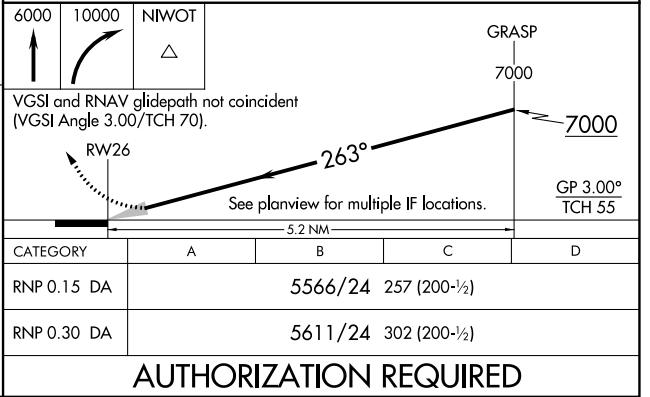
| 6000 | 10000 | NIWOT |
|---|---|---|
| | | $\triangle$ |

GRASP
7000

VGSI and RNAV glidepath not coincident (VGSI Angle 3.00/TCH 70).

7000

RW26

263°

See planview for multiple IF locations.

GP 3.00°
TCH 55

5.2 NM

| CATEGORY | A | B | C | D |
|---|---|---|---|---|
| RNP 0.15 DA | 5566/24 257 (200-½) | | | |
| RNP 0.30 DA | 5611/24 302 (200-½) | | | |

AUTHORIZATION REQUIRED